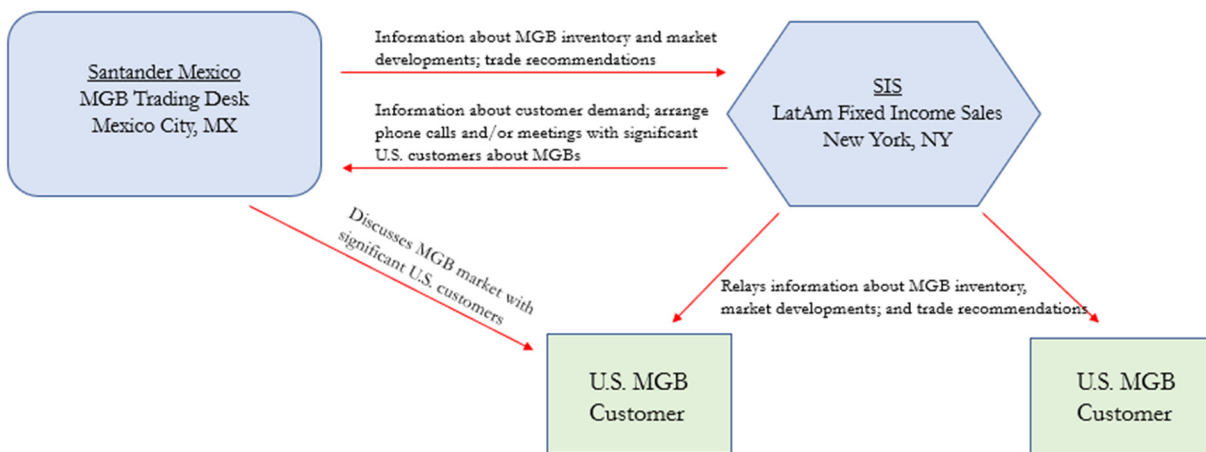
Santander Mexico
MGB Trading Desk
Mexico City, MX

Information about MGB inventory and market developments; trade recommendations

SIS
LatAm Fixed Income Sales
New York, NY

Information about customer demand; arrange phone calls and/or meetings with significant U.S. customers about MGBs

Discusses MGB market with significant U.S. customers

Relays information about MGB inventory, market developments; and trade recommendations

U.S. MGB
Customer

U.S. MGB
Customer